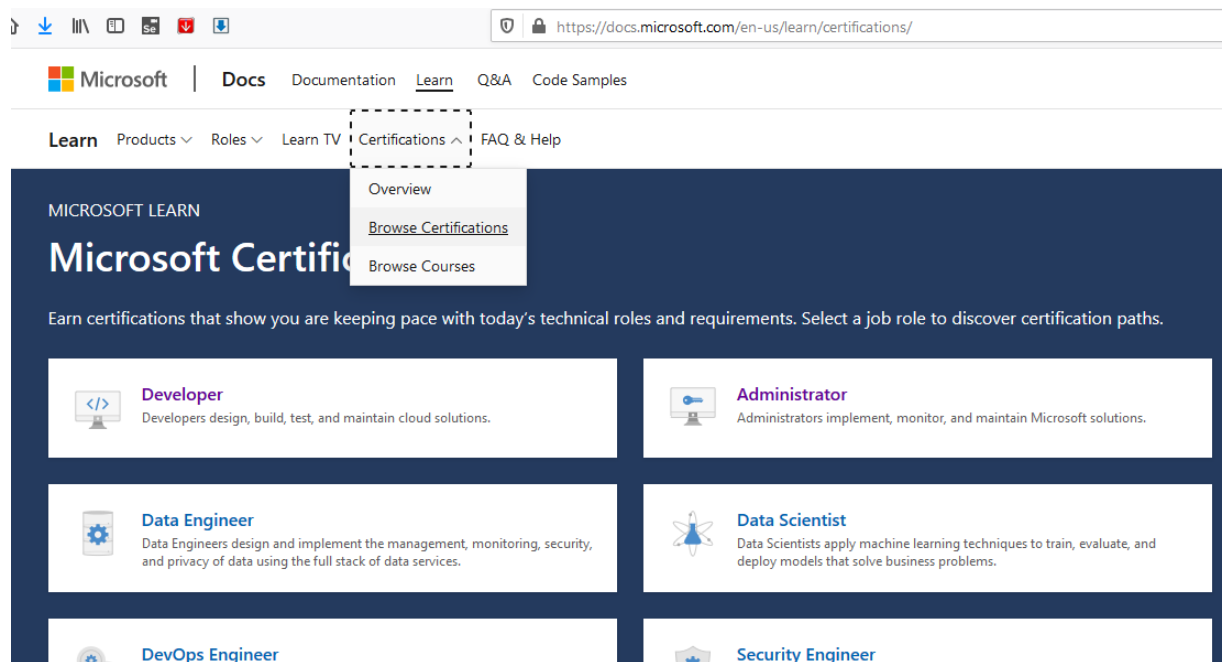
https://docs.microsoft.com/en-us/learn/certifications/

Microsoft | Docs Documentation Learn Q&A Code Samples

Learn Products Roles Learn TV Certifications FAQ & Help

Overview
Browse Certifications
Browse Courses

MICROSOFT LEARN

Microsoft Certific

Earn certifications that show you are keeping pace with today's technical roles and requirements. Select a job role to discover certification paths.

Developer
Developers design, build, test, and maintain cloud solutions.

Administrator
Administrators implement, monitor, and maintain Microsoft solutions.

Data Engineer
Data Engineers design and implement the management, monitoring, security, and privacy of data using the full stack of data services.

Data Scientist
Data Scientists apply machine learning techniques to train, evaluate, and deploy models that solve business problems.

DevOps Engineer

Security Engineer